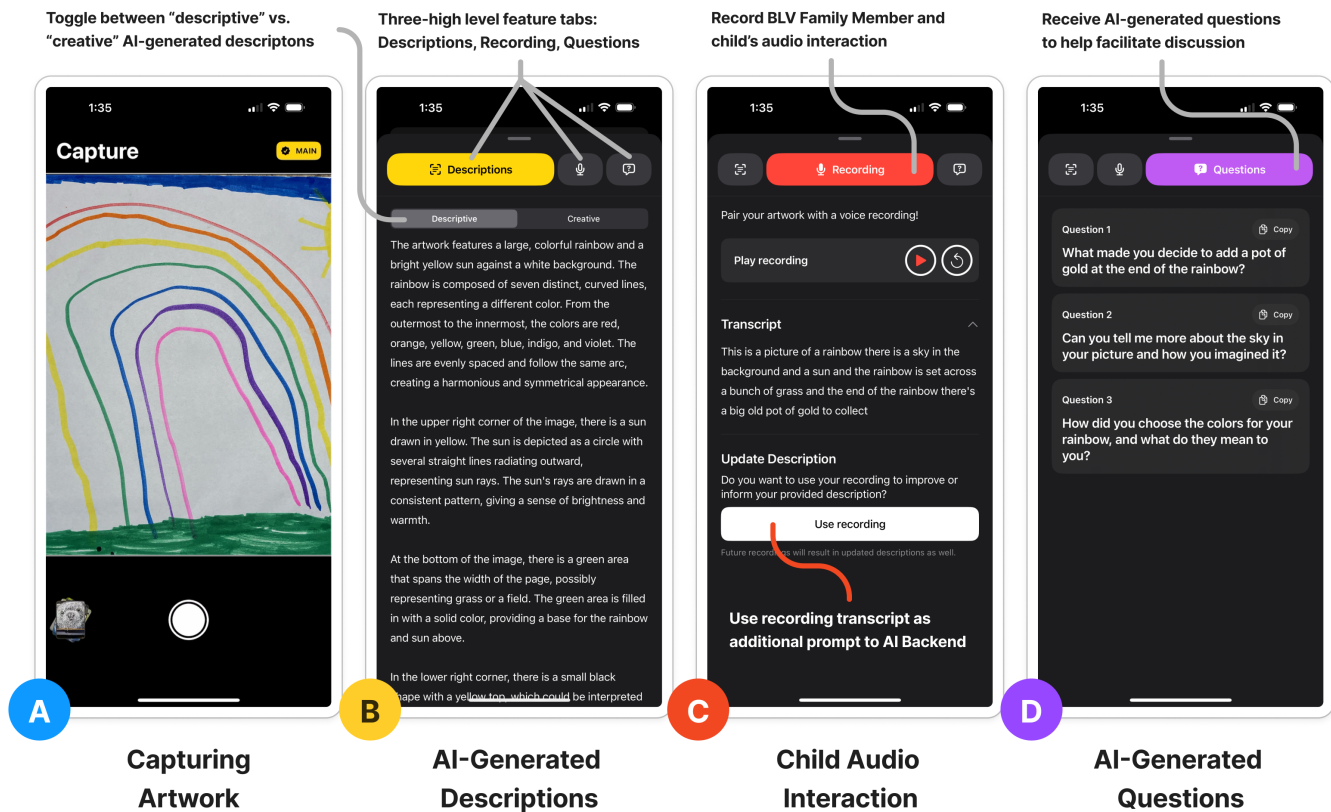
Toggle between “descriptive” vs. “creative” AI-generated descriptons

Three-high level feature tabs: Descriptions, Recording, Questions

Record BLV Family Member and child’s audio interaction

Receive AI-generated questions to help facilitate discussion

1:35

Capture

MAIN

A

Capturing Artwork

1:35

Descriptions

Descriptive

Creative

The artwork features a large, colorful rainbow and a bright yellow sun against a white background. The rainbow is composed of seven distinct, curved lines, each representing a different color. From the outermost to the innermost, the colors are red, orange, yellow, green, blue, indigo, and violet. The lines are evenly spaced and follow the same arc, creating a harmonious and symmetrical appearance.

In the upper right corner of the image, there is a sun drawn in yellow. The sun is depicted as a circle with several straight lines radiating outward, representing sun rays. The sun's rays are drawn in a consistent pattern, giving a sense of brightness and warmth.

At the bottom of the image, there is a green area that spans the width of the page, possibly representing grass or a field. The green area is filled in with a solid color, providing a base for the rainbow and sun above.

In the lower right corner, there is a small black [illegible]ape with a yellow top, which could be interpreted

B

AI-Generated Descriptions

1:35

Recording

Pair your artwork with a voice recording!

Play recording

Transcript

This is a picture of a rainbow there is a sky in the background and a sun and the rainbow is set across a bunch of grass and the end of the rainbow there's a big old pot of gold to collect

Update Description

Do you want to use your recording to improve or inform your provided description?

Use recording

Future recordin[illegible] will result in updated descriptions as well.

Use recording transcript as additional prompt to AI Backend

C

Child Audio Interaction

1:35

Questions

Question 1

Copy

What made you decide to add a pot of gold at the end of the rainbow?

Question 2

Copy

Can you tell me more about the sky in your picture and how you imagined it?

Question 3

Copy

How did you choose the colors for your rainbow, and what do they mean to you?

D

AI-Generated Questions